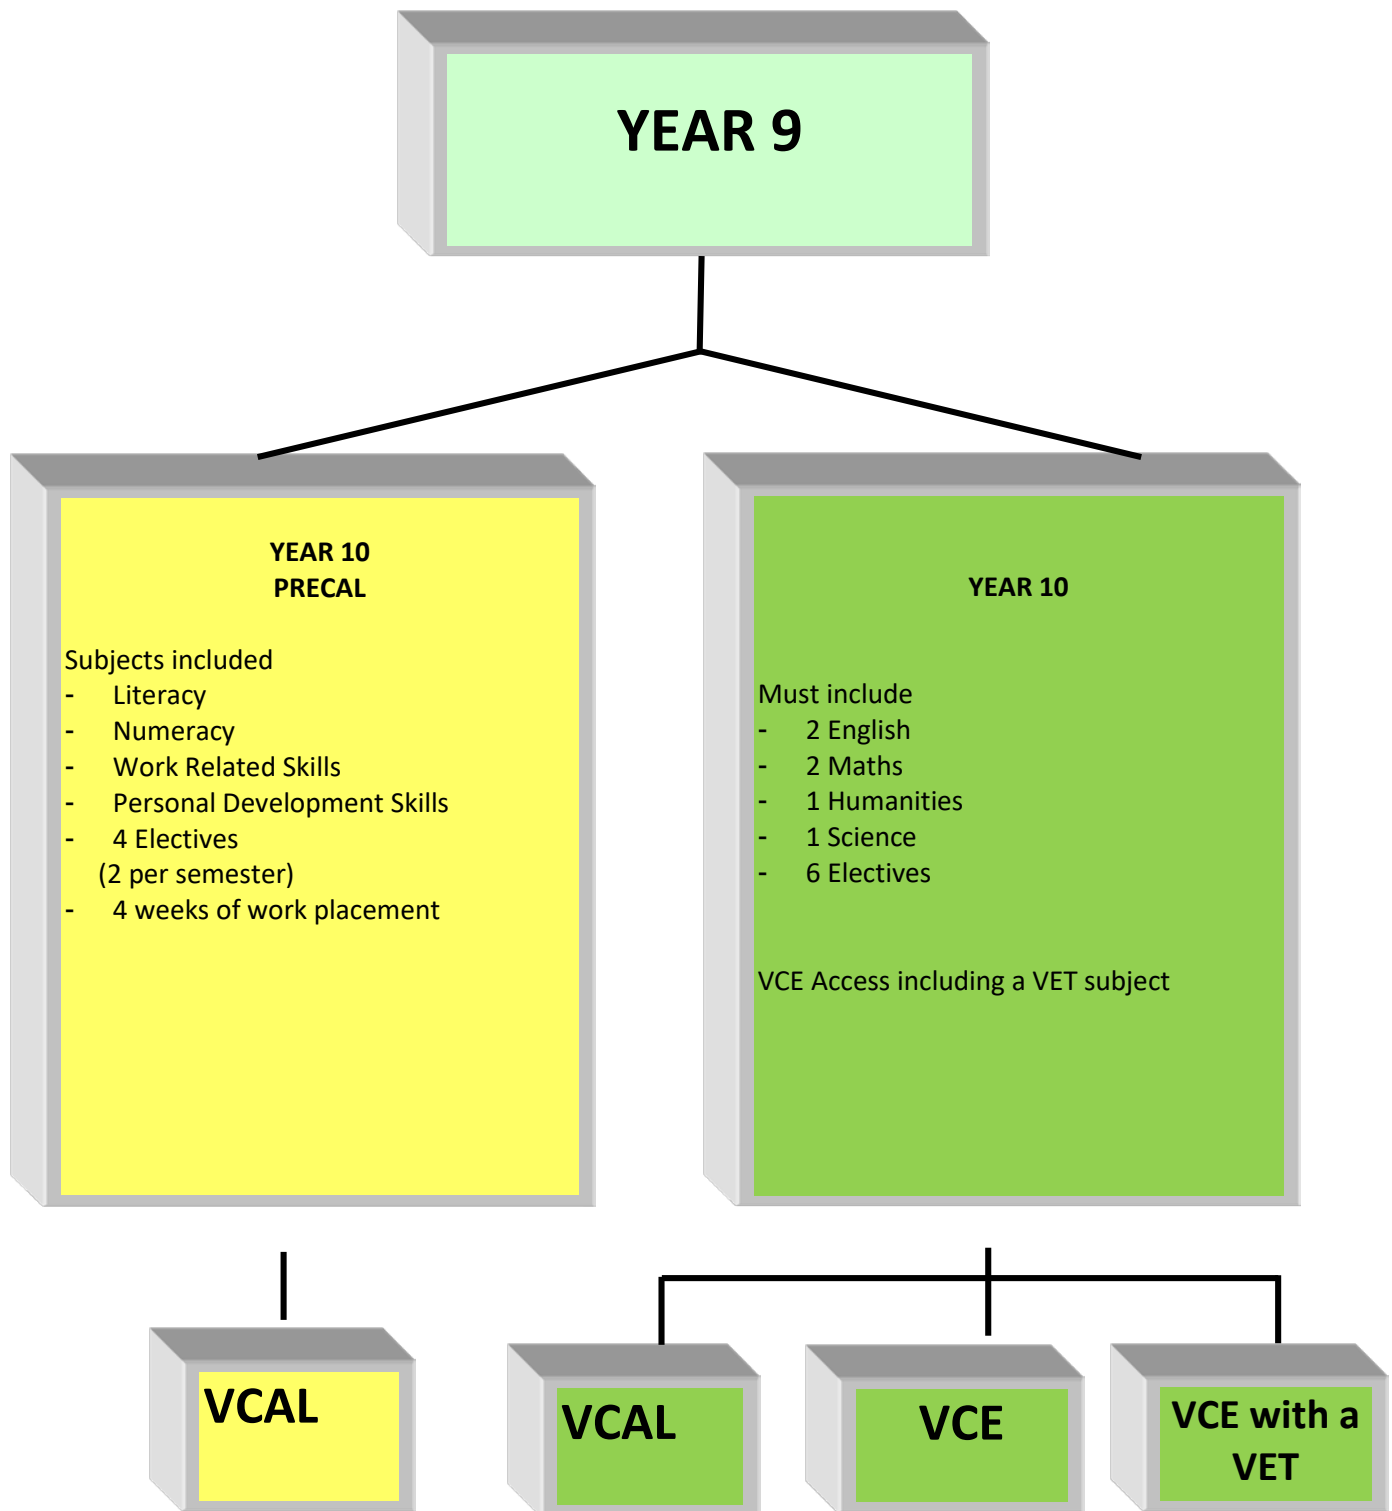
YEAR 9

YEAR 10
PRECAL

Subjects included
- Literacy
- Numeracy
- Work Related Skills
- Personal Development Skills
- 4 Electives
(2 per semester)
- 4 weeks of work placement

YEAR 10

Must include
- 2 English
- 2 Maths
- 1 Humanities
- 1 Science
- 6 Electives

VCE Access including a VET subject

VCAL

VCAL

VCE

VCE with a VET